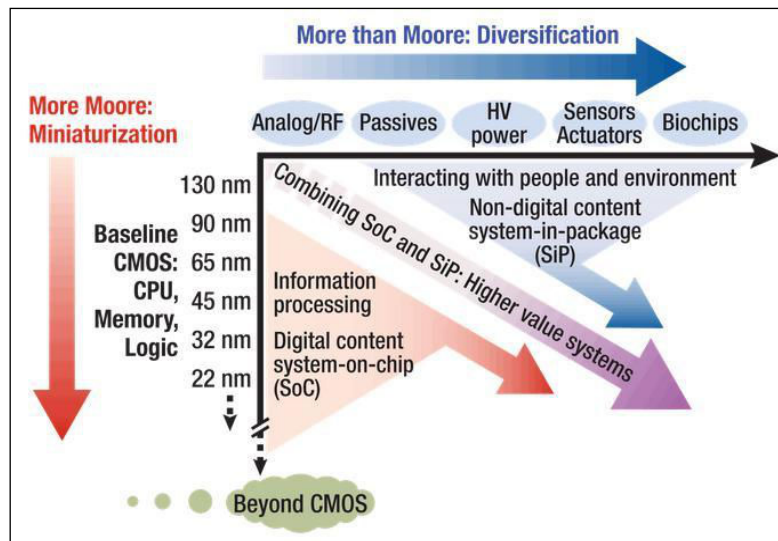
More than Moore: Diversification

More Moore: Miniaturization

Analog/RF

Passives

HV power

Sensors Actuators

Biochips

Interacting with people and environment

Non-digital content system-in-package (SiP)

Combining SoC and SiP: Higher value systems

130 nm

90 nm

65 nm

45 nm

32 nm

22 nm

Baseline CMOS: CPU, Memory, Logic

Information processing

Digital content system-on-chip (SoC)

Beyond CMOS